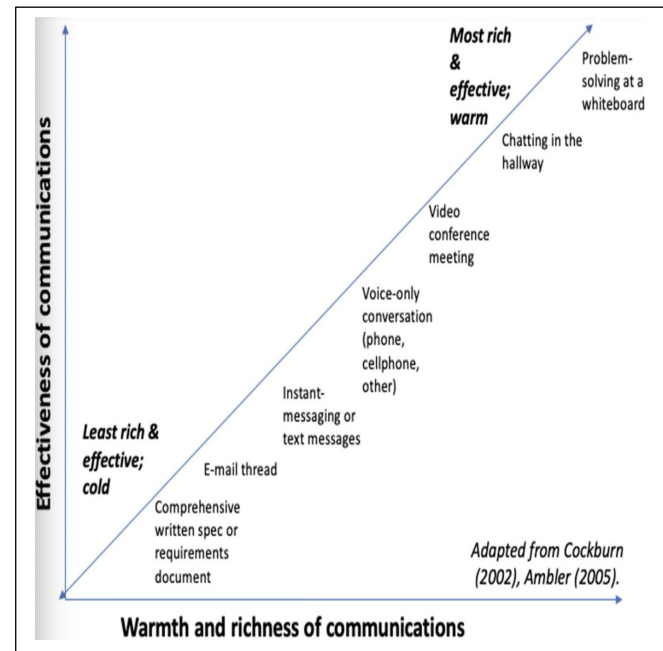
Effectiveness of communications

Most rich & effective; warm

Problem-solving at a whiteboard

Chatting in the hallway

Video conference meeting

Voice-only conversation (phone, cellphone, other)

Instant-messaging or text messages

E-mail thread

Least rich & effective; cold

Comprehensive written spec or requirements document

Adapted from Cockburn (2002), Ambler (2005).

Warmth and richness of communications